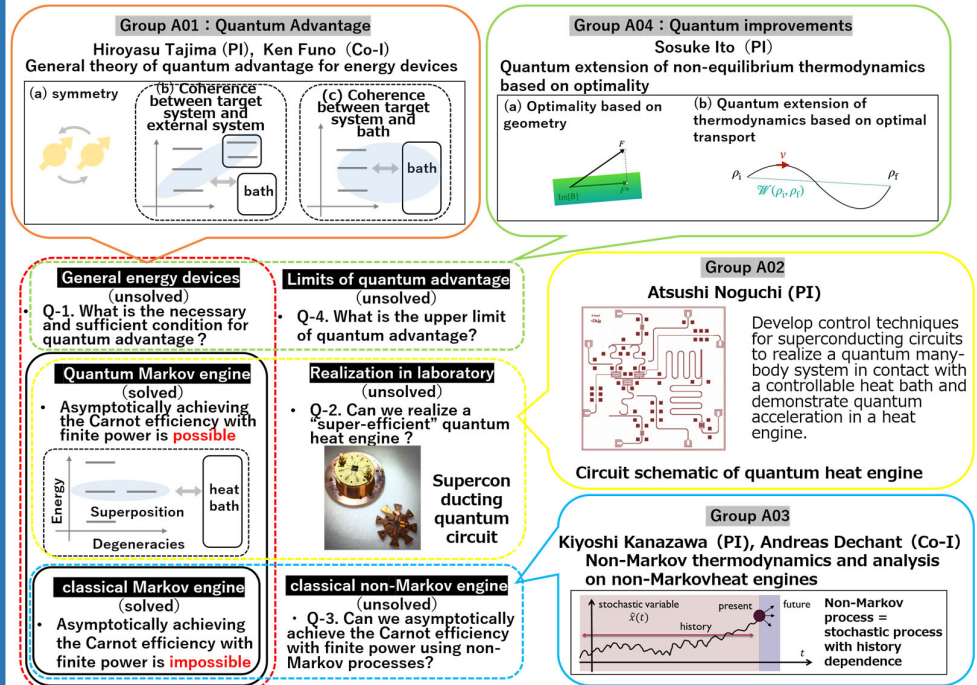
Group A01：Quantum Advantage

Hiroyasu Tajima（PI), Ken Funo（Co-I)
General theory of quantum advantage for energy devices

(a) symmetry

(b) Coherence between target system and external system

bath

(c) Coherence between target system and bath

bath

Group A04：Quantum improvements

Sosuke Ito（PI)
Quantum extension of non-equilibrium thermodynamics based on optimality

(a) Optimality based on geometry

$F$

$\text{Im}[B]$

$F^*$

(b) Quantum extension of thermodynamics based on optimal transport

$\nu$

$\rho_i$

$\rho_f$

$\mathscr{W}(\rho_i, \rho_f)$

General energy devices
(unsolved)
• Q-1. What is the necessary and sufficient condition for quantum advantage？

Limits of quantum advantage
(unsolved)
• Q-4. What is the upper limit of quantum advantage?

Group A02

Atsushi Noguchi (PI)

Develop control techniques for superconducting circuits to realize a quantum many-body system in contact with a controllable heat bath and demonstrate quantum acceleration in a heat engine.

Circuit schematic of quantum heat engine

Quantum Markov engine
(solved)
• Asymptotically achieving the Carnot efficiency with finite power is possible

Energy

Superposition

Degeneracies

heat bath

Realization in laboratory
(unsolved)
• Q-2. Can we realize a "super-efficient" quantum heat engine？

Superconducting quantum circuit

Group A03

Kiyoshi Kanazawa（PI), Andreas Dechant（Co-I)
Non-Markov thermodynamics and analysis on non-Markovheat engines

stochastic variable
$\hat{x}(t)$

history

present

future

$t$

Non-Markov process = stochastic process with history dependence

classical Markov engine
(solved)
• Asymptotically achieving the Carnot efficiency with finite power is impossible

classical non-Markov engine
(unsolved)
• Q-3. Can we asymptotically achieve the Carnot efficiency with finite power using non-Markov processes?